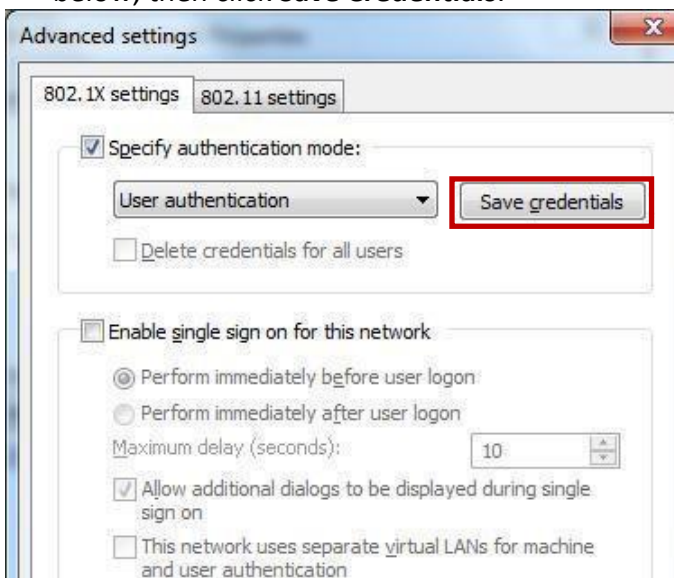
below, then click Save Credentials.

Advanced settings

802.1X settings | 802.11 settings

Specify authentication mode:

User authentication

Save credentials

Delete credentials for all users

Enable single sign on for this network

Perform immediately before user logon

Perform immediately after user logon

Maximum delay (seconds): 10

Allow additional dialogs to be displayed during single sign on

This network uses separate virtual LANs for machine and user authentication